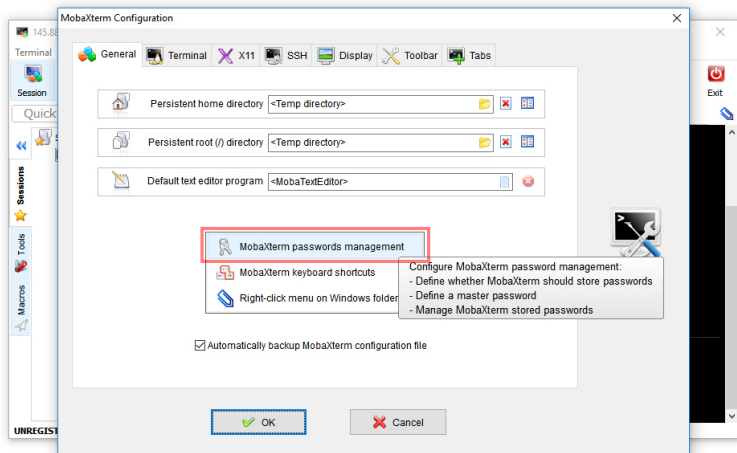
145.8
Terminal
Session
Quick
Sessions
Tools
Macros
UNREGIST
Exit

MobaXterm Configuration

General
Terminal
X11
SSH
Display
Toolbar
Tabs

Persistent home directory <Temp directory>
Persistent root (/) directory <Temp directory>
Default text editor program <MobaTextEditor>

MobaXterm passwords management
MobaXterm keyboard shortcuts
Right-click menu on Windows folder

Configure MobaXterm password management:
- Define whether MobaXterm should store passwords
- Define a master password
- Manage MobaXterm stored passwords

Automatically backup MobaXterm configuration file

OK
Cancel